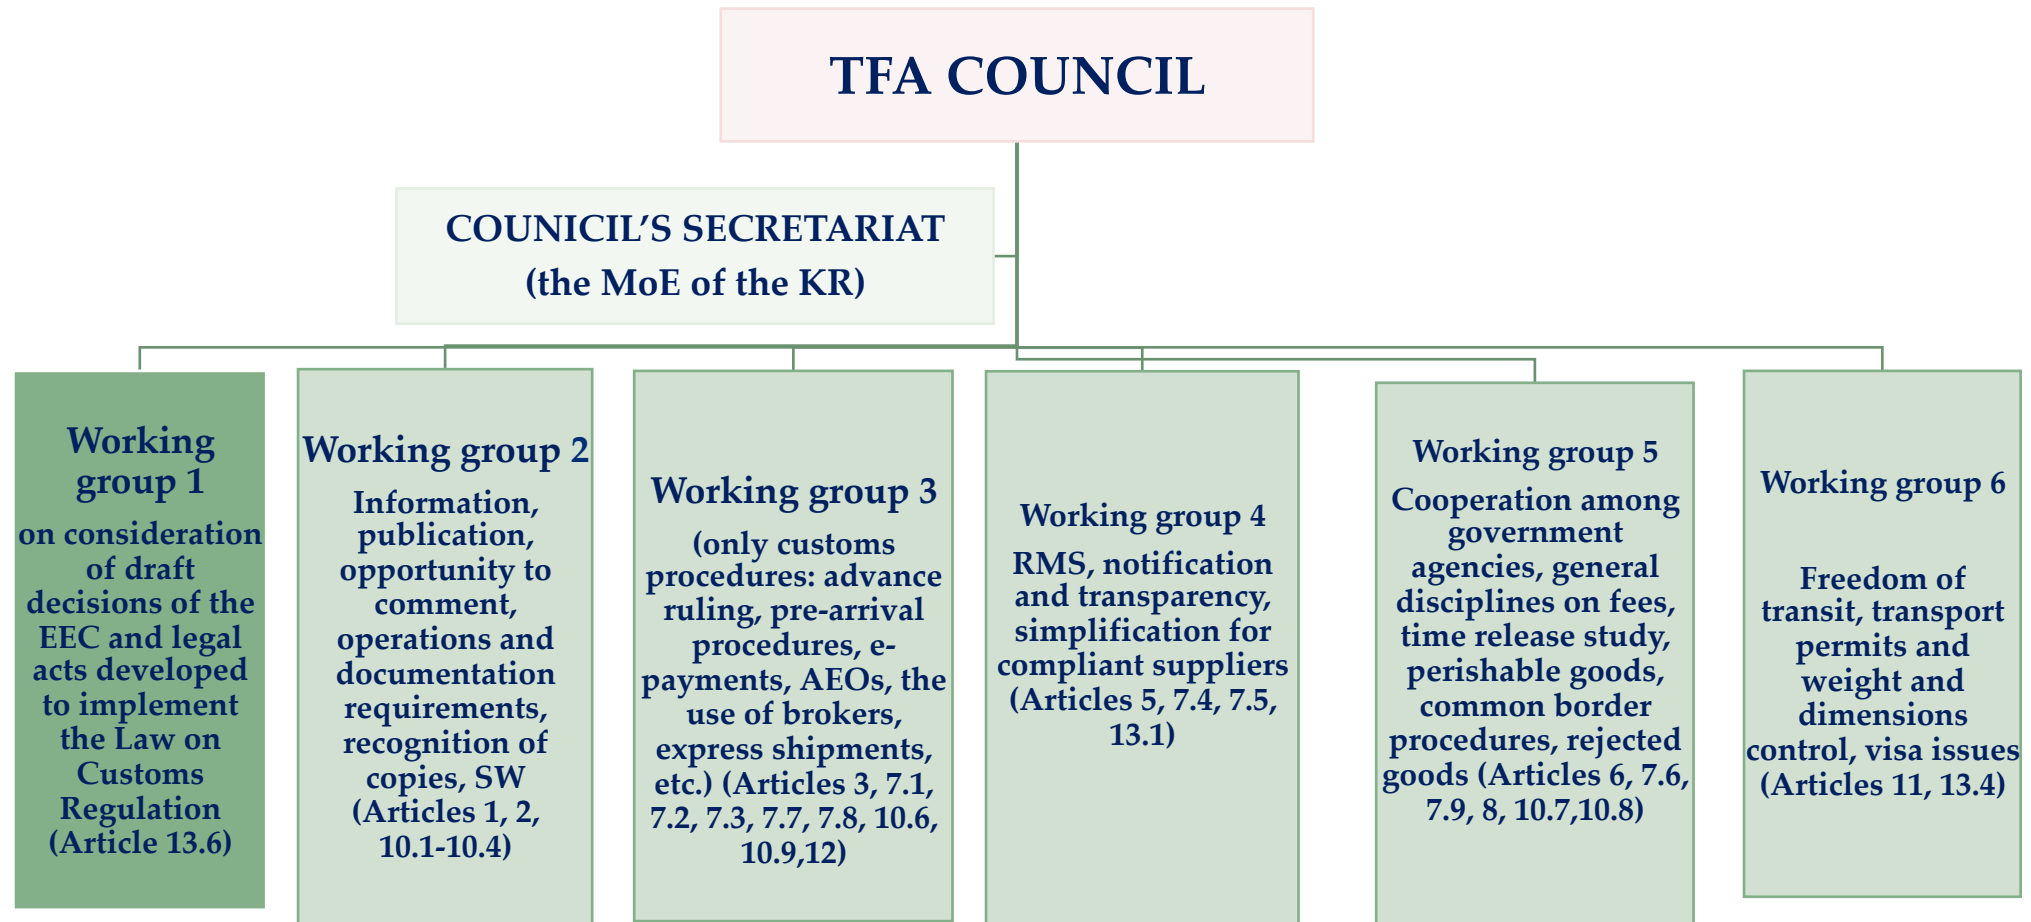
TFA COUNCIL

COUNICIL'S SECRETARIAT
(the MoE of the KR)

Working group 1
on consideration of draft decisions of the EEC and legal acts developed to implement the Law on Customs Regulation (Article 13.6)

Working group 2
Information, publication, opportunity to comment, operations and documentation requirements, recognition of copies, SW (Articles 1, 2, 10.1-10.4)

Working group 3
(only customs procedures: advance ruling, pre-arrival procedures, e-payments, AEOs, the use of brokers, express shipments, etc.) (Articles 3, 7.1, 7.2, 7.3, 7.7, 7.8, 10.6, 10.9,12)

Working group 4
RMS, notification and transparency, simplification for compliant suppliers (Articles 5, 7.4, 7.5, 13.1)

Working group 5
Cooperation among government agencies, general disciplines on fees, time release study, perishable goods, common border procedures, rejected goods (Articles 6, 7.6, 7.9, 8, 10.7,10.8)

Working group 6
Freedom of transit, transport permits and weight and dimensions control, visa issues (Articles 11, 13.4)